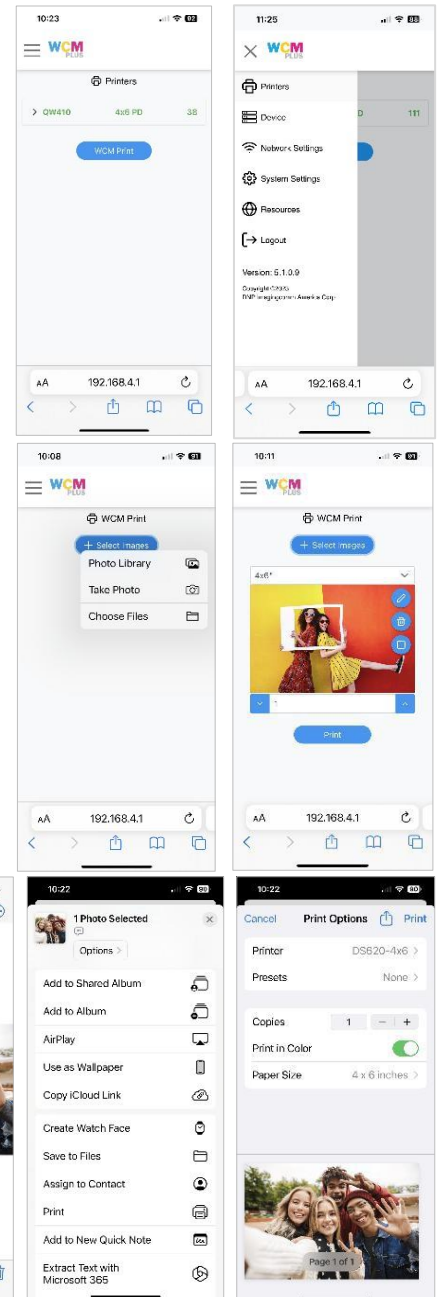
10:23

WCM PLUS

Printers

QW410 4x6 PD 38

WCM Print

AA 192.168.4.1

11:25

WCM PLUS

Printers

Device

Network Settings

System Settings

Resources

Logout

Version: 5.1.0.9

Copyright ©2023
DNP Imagingcomm America Corp.

D 111

AA 192.168.4.1

10:08

WCM PLUS

WCM Print

+ Select Images

Photo Library

Take Photo

Choose Files

AA 192.168.4.1

10:11

WCM PLUS

WCM Print

+ Select Images

4x6"

1

Print

AA 192.168.4.1

10:22

1 Photo Selected

Options >

Add to Shared Album

Add to Album

AirPlay

Use as Wallpaper

Copy iCloud Link

Create Watch Face

Save to Files

Assign to Contact

Print

Add to New Quick Note

Extract Text with Microsoft 365

10:22

Cancel Print Options Print

Printer DS620-4x6 >

Presets None >

Copies 1 − +

Print in Color

Paper Size 4 x 6 inches >

Page 1 of 1